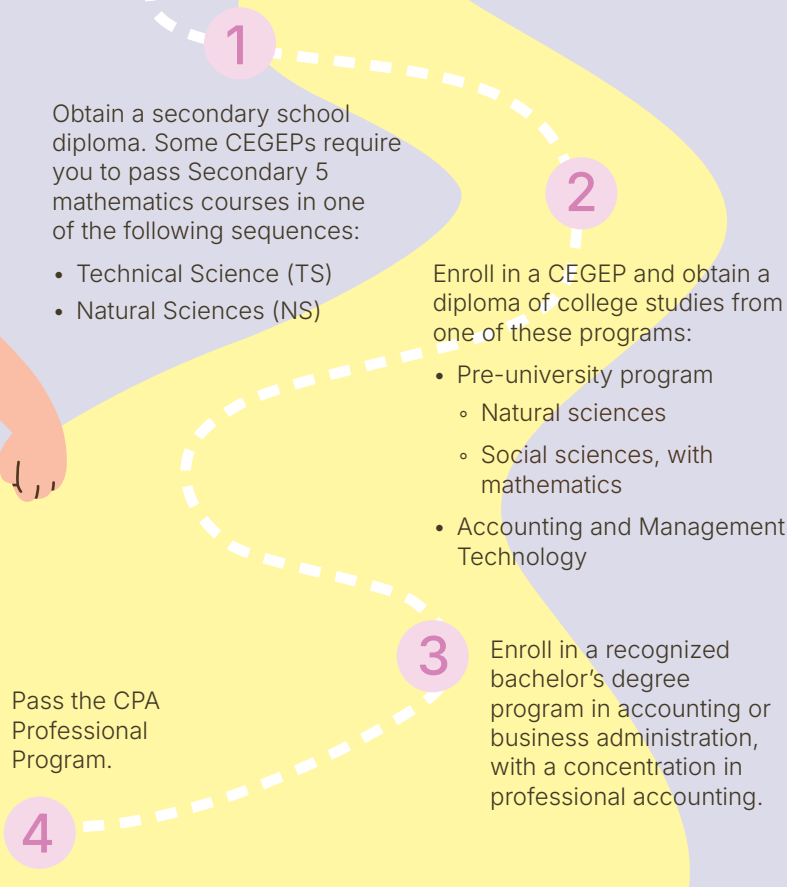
1

Obtain a secondary school diploma. Some CEGEPs require you to pass Secondary 5 mathematics courses in one of the following sequences:

- Technical Science (TS)
- Natural Sciences (NS)

2

Enroll in a CEGEP and obtain a diploma of college studies from one of these programs:

- Pre-university program
  - Natural sciences
  - Social sciences, with mathematics
- Accounting and Management Technology

3

Enroll in a recognized bachelor’s degree program in accounting or business administration, with a concentration in professional accounting.

Pass the CPA Professional Program.

4